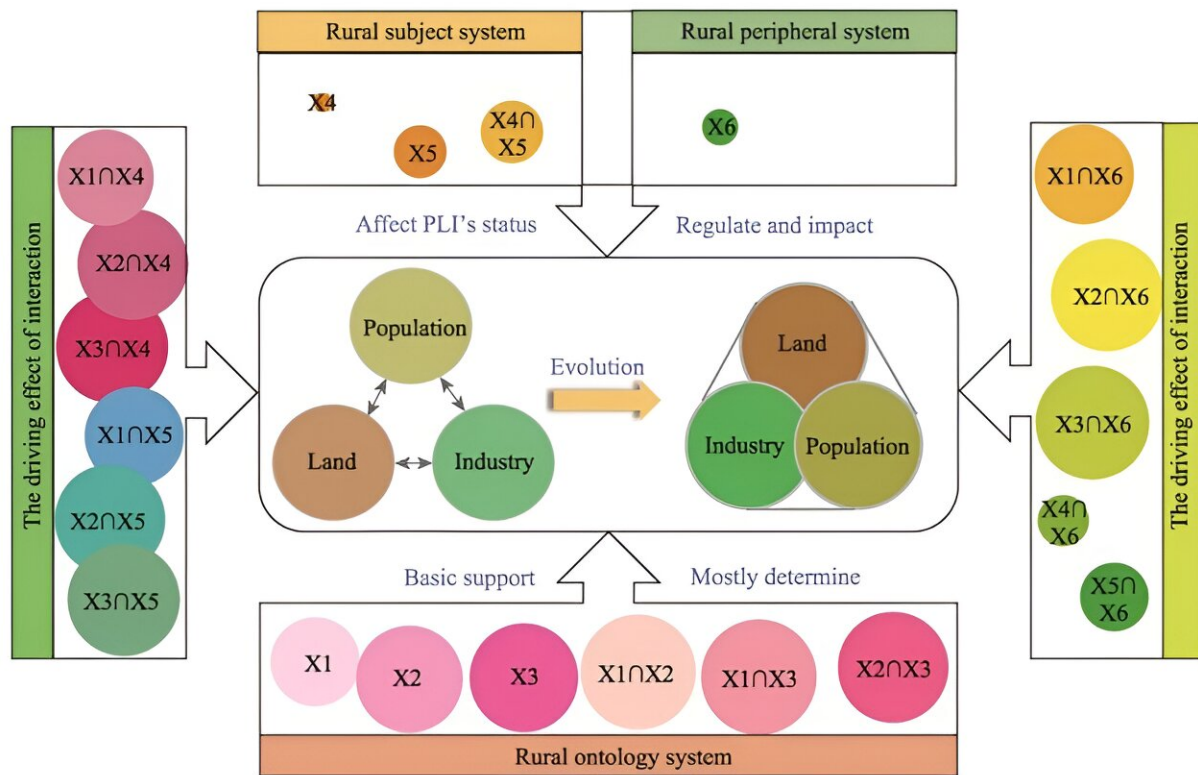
Rural subject system

X4

X5

X4∩X5

Rural peripheral system

X6

The driving effect of interaction

X1∩X4

X2∩X4

X3∩X4

X1∩X5

X2∩X5

X3∩X5

Affect PLI's status

Regulate and impact

Population

Land

Industry

Evolution

Land

Industry

Population

The driving effect of interaction

X1∩X6

X2∩X6

X3∩X6

X4∩X6

X5∩X6

Basic support

Mostly determine

X1

X2

X3

X1∩X2

X1∩X3

X2∩X3

Rural ontology system